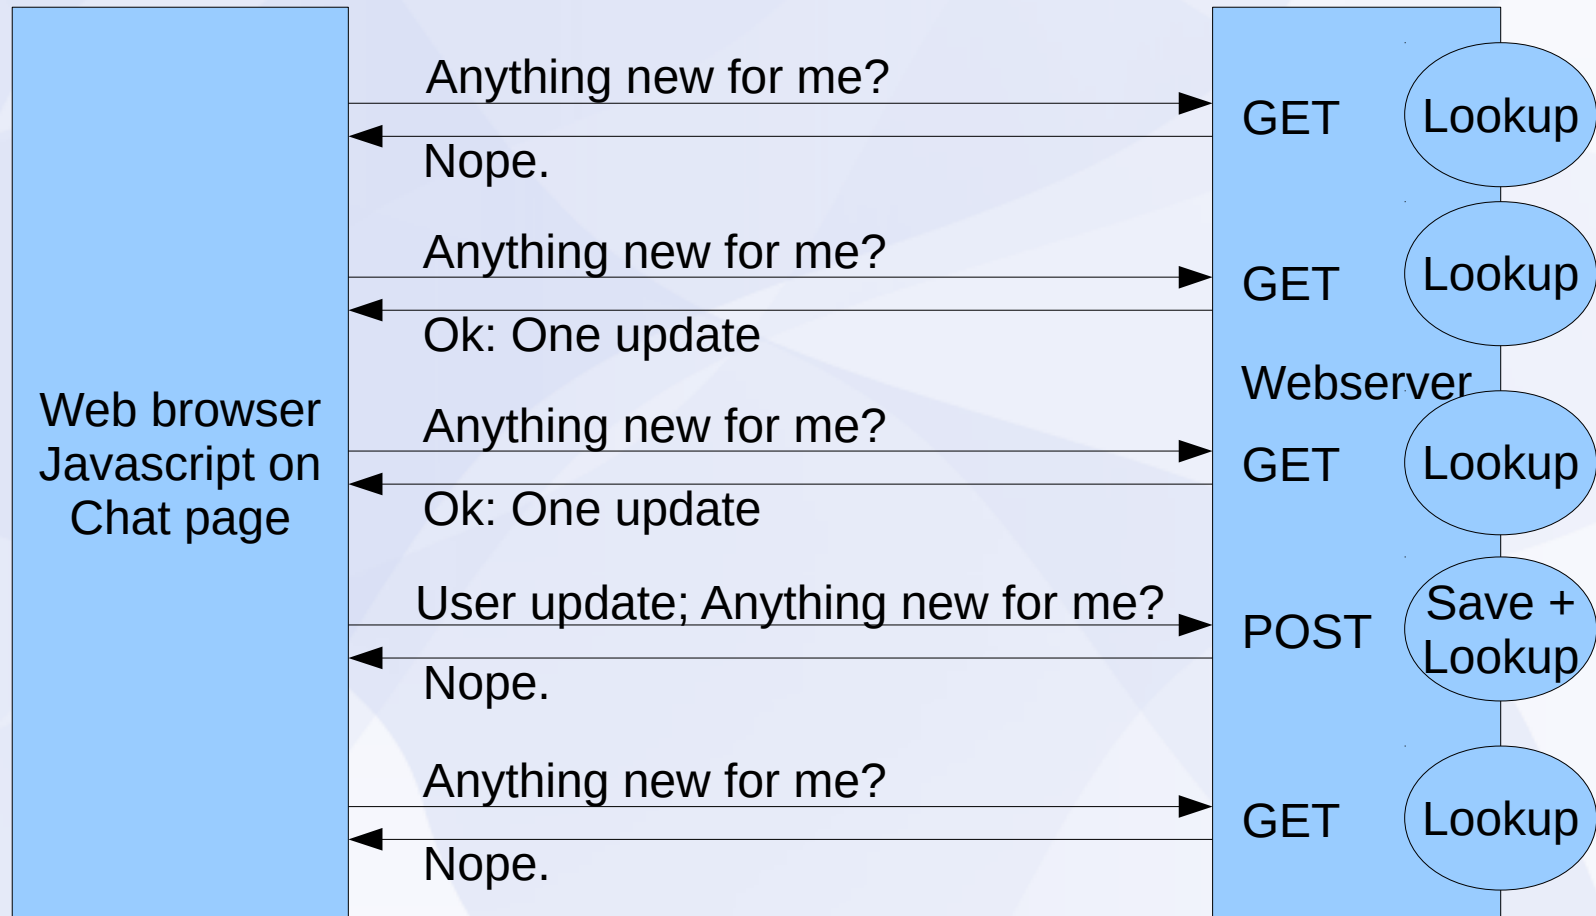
Web browser Javascript on Chat page

Anything new for me?

Nope.

Anything new for me?

Ok: One update

Anything new for me?

Ok: One update

User update; Anything new for me?

Nope.

Anything new for me?

Nope.

GET

Lookup

GET

Lookup

Webserver

GET

Lookup

POST

Save + Lookup

GET

Lookup